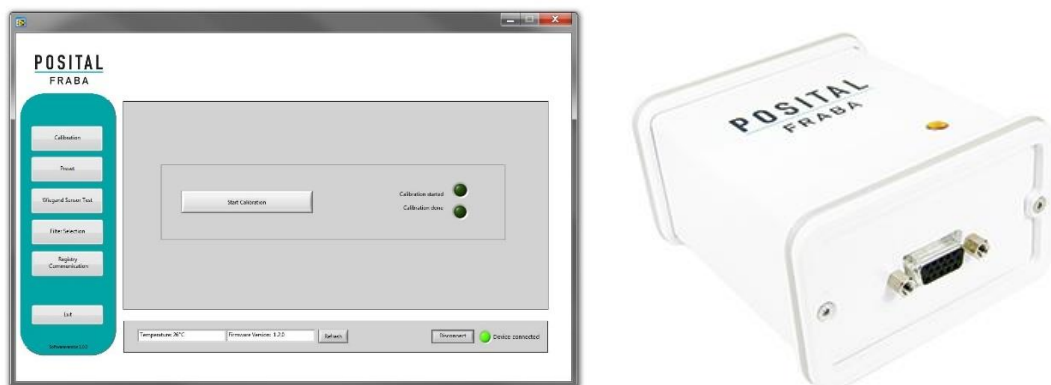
POSITAL
FRABA

Calibration

Preset

Wikgund Screen Test

Filter Selection

Registry Communication

Exit

Start Calibration

Calibration started

Calibration done

Temperature: 26°C

Firmware Version: 1.2.0

Refresh

Disconnect

Device connected

POSITAL
FRABA